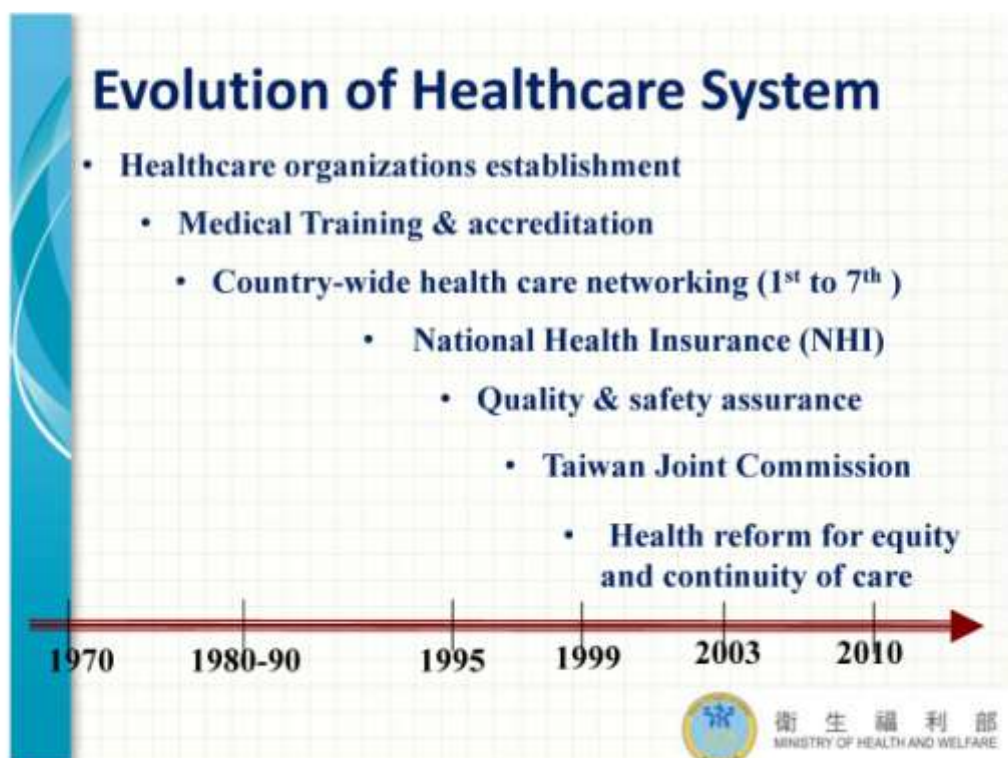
Evolution of Healthcare System

- Healthcare organizations establishment
- Medical Training & accreditation
- Country-wide health care networking ($1^{st}$ to $7^{th}$)
- National Health Insurance (NHI)
- Quality & safety assurance
- Taiwan Joint Commission
- Health reform for equity and continuity of care

1970 1980-90 1995 1999 2003 2010

衛生福利部
MINISTRY OF HEALTH AND WELFARE